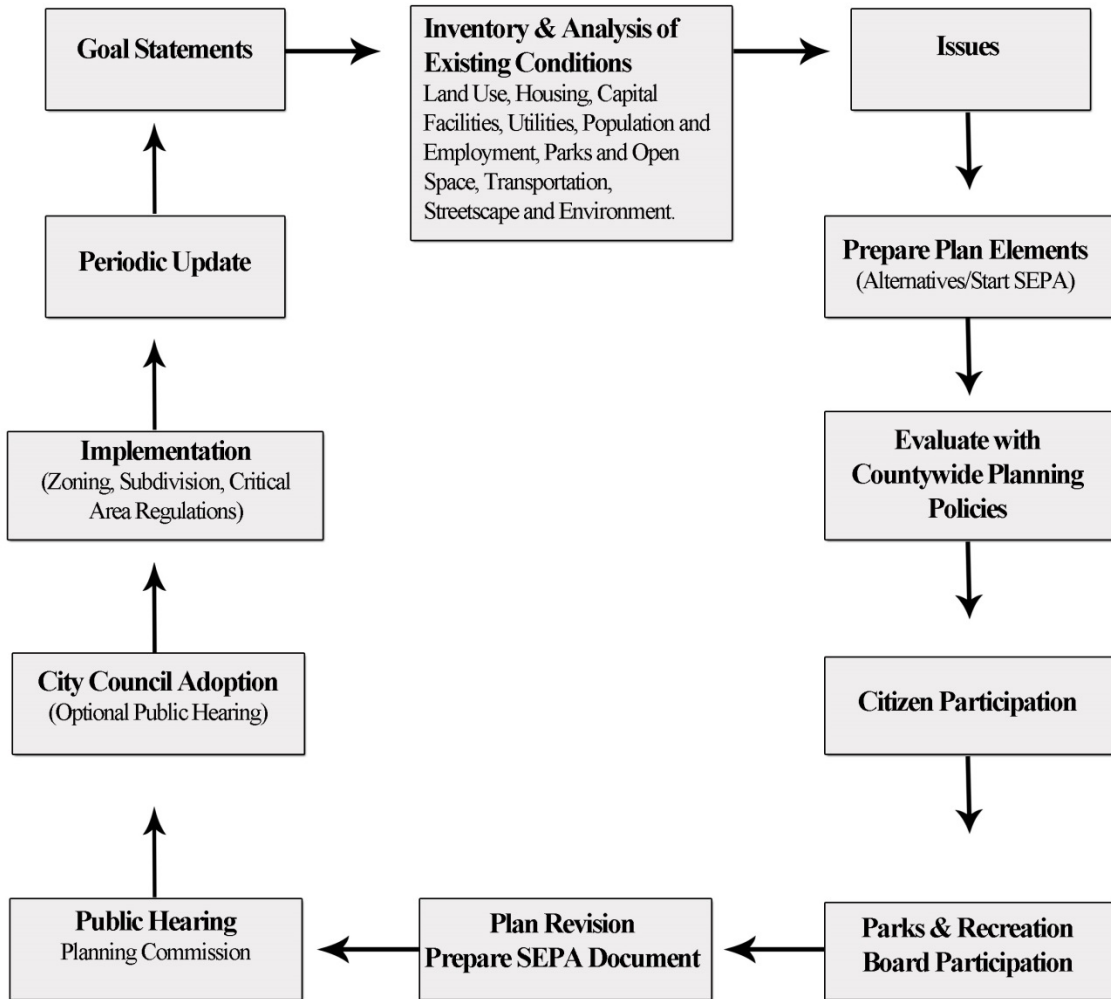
Goal Statements

Inventory & Analysis of Existing Conditions
Land Use, Housing, Capital Facilities, Utilities, Population and Employment, Parks and Open Space, Transportation, Streetscape and Environment.

Issues

Prepare Plan Elements
(Alternatives/Start SEPA)

Evaluate with Countywide Planning Policies

Citizen Participation

Parks & Recreation Board Participation

Plan Revision
Prepare SEPA Document

Public Hearing
Planning Commission

City Council Adoption
(Optional Public Hearing)

Implementation
(Zoning, Subdivision, Critical Area Regulations)

Periodic Update